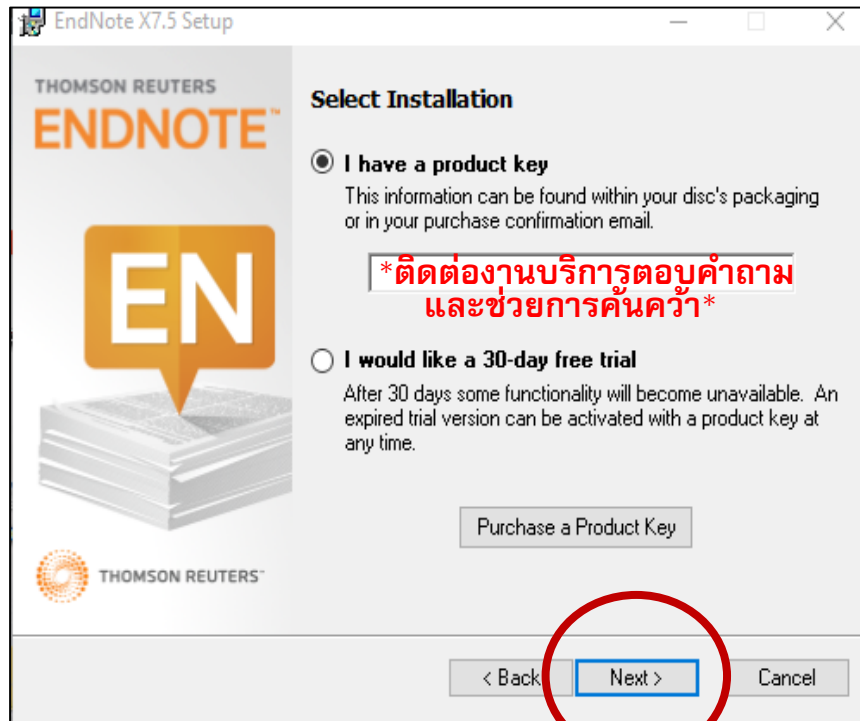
EndNote X7.5 Setup

THOMSON REUTERS
ENDNOTE™

EN

THOMSON REUTERS™

Select Installation

I have a product key
This information can be found within your disc's packaging or in your purchase confirmation email.

*ติดต่องานบริการตอบคำถาม และช่วยการค้นคว้า*

I would like a 30-day free trial
After 30 days some functionality will become unavailable. An expired trial version can be activated with a product key at any time.

Purchase a Product Key

< Back

Next >

Cancel